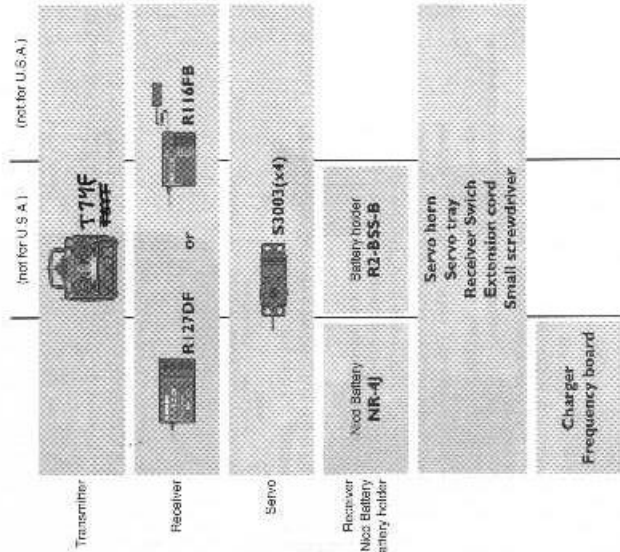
(not for U.S.A.)

(not for U.S.A.)

Transmitter

T7UF

Receiver

R127DF

or

R116FB

Servo

S3003(x4)

Receiver
Nicd Battery
Battery holder

Nicd Battery
NR-4J

Battery holder
R2-BSS-B

Servo horn
Servo tray
Receiver Swich
Extension cord
Small screwdriver

Charger
Frequency board